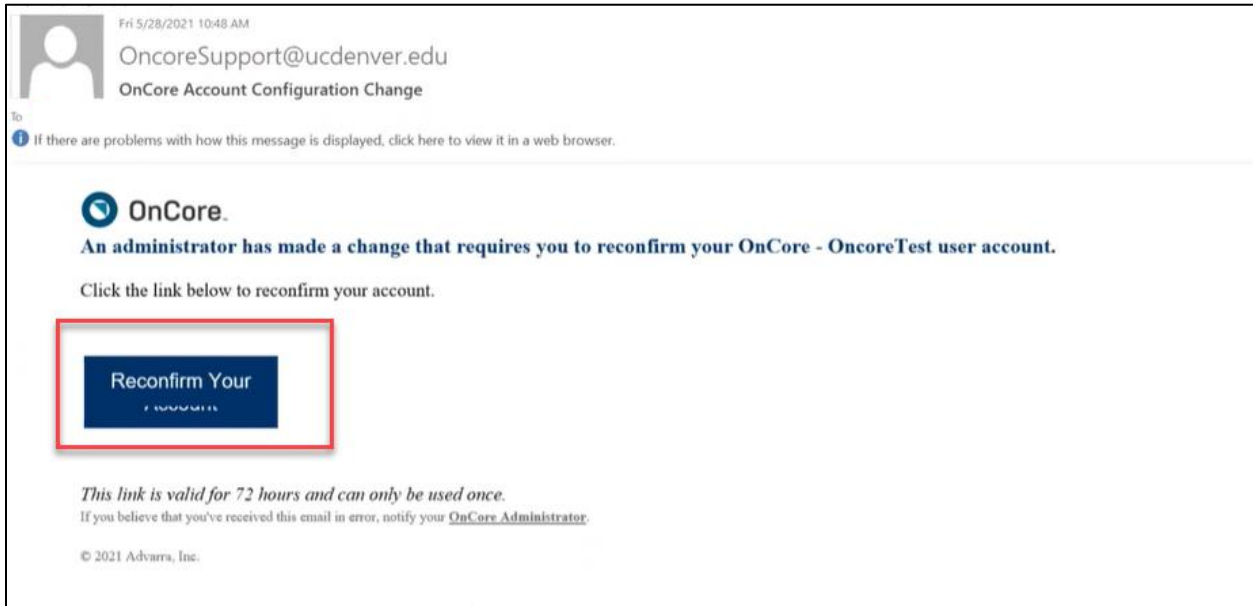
Fri 5/28/2021 10:48 AM
OncoreSupport@ucdenver.edu
OnCore Account Configuration Change
To
If there are problems with how this message is displayed, click here to view it in a web browser.

OnCore.
An administrator has made a change that requires you to reconfirm your OnCore - OncoreTest user account.

Click the link below to reconfirm your account.

Reconfirm Your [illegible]

This link is valid for 72 hours and can only be used once.
If you believe that you've received this email in error, notify your OnCore Administrator.

© 2021 Advarra, Inc.